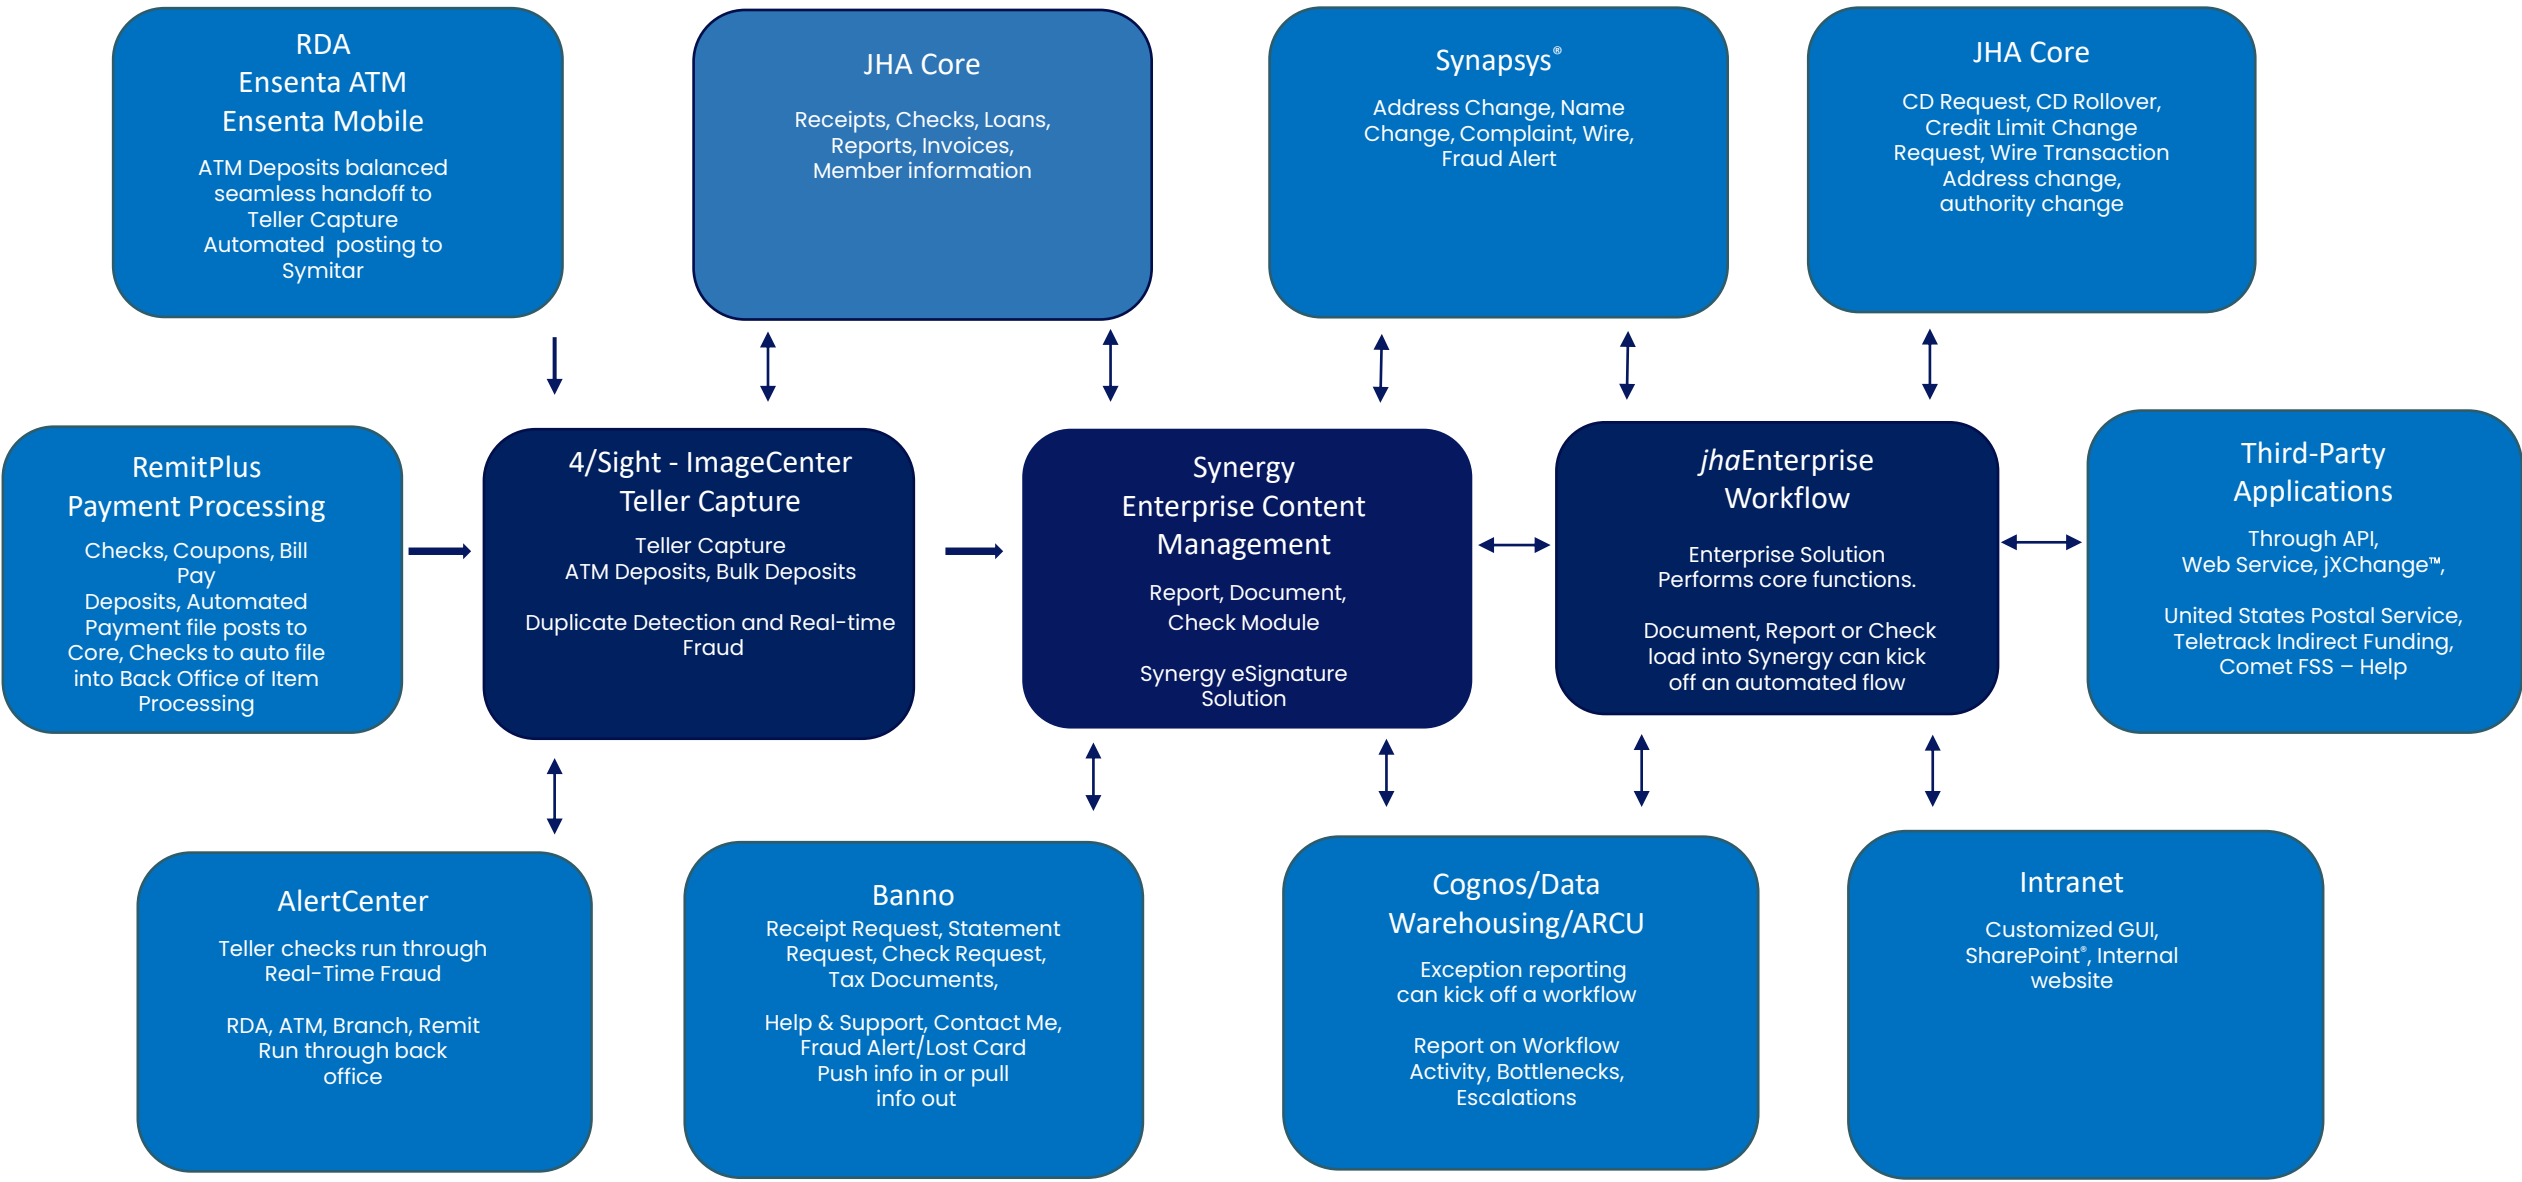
RDA
Ensenta ATM
Ensenta Mobile

ATM Deposits balanced seamless handoff to Teller Capture
Automated posting to Symitar

JHA Core

Receipts, Checks, Loans, Reports, Invoices, Member information

Synapsys®

Address Change, Name Change, Complaint, Wire, Fraud Alert

JHA Core

CD Request, CD Rollover, Credit Limit Change Request, Wire Transaction Address change, authority change

RemitPlus
Payment Processing

Checks, Coupons, Bill Pay
Deposits, Automated Payment file posts to Core, Checks to auto file into Back Office of Item Processing

4/Sight - ImageCenter
Teller Capture

Teller Capture
ATM Deposits, Bulk Deposits

Duplicate Detection and Real-time Fraud

Synergy
Enterprise Content Management

Report, Document, Check Module

Synergy eSignature Solution

jhaEnterprise Workflow

Enterprise Solution Performs core functions.

Document, Report or Check load into Synergy can kick off an automated flow

Third-Party Applications

Through API, Web Service, jXChange™,

United States Postal Service, Teletrack Indirect Funding, Comet FSS – Help

AlertCenter

Teller checks run through Real-Time Fraud

RDA, ATM, Branch, Remit Run through back office

Banno
Receipt Request, Statement Request, Check Request, Tax Documents,

Help & Support, Contact Me, Fraud Alert/Lost Card
Push info in or pull info out

Cognos/Data Warehousing/ARCU

Exception reporting can kick off a workflow

Report on Workflow Activity, Bottlenecks, Escalations

Intranet

Customized GUI, SharePoint®, Internal website